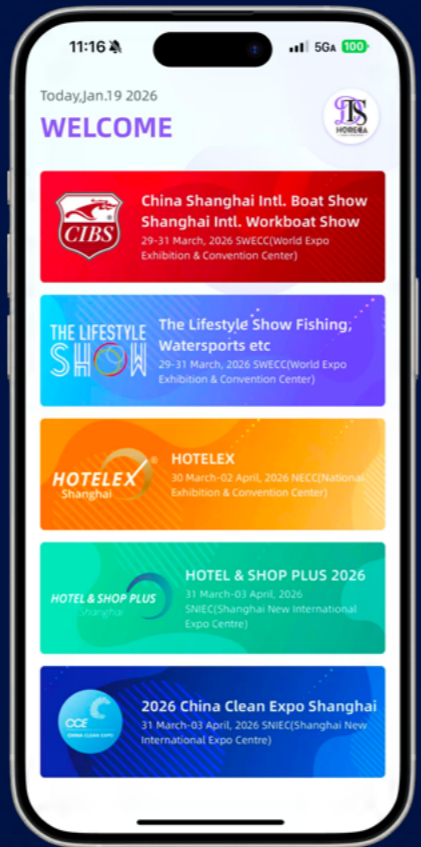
11:16

5GA 100

Today,Jan.19 2026

WELCOME

HORSIBA

CIBS

China Shanghai Intl. Boat Show Shanghai Intl. Workboat Show

29-31 March, 2026 SWECC(World Expo Exhibition & Convention Center)

THE LIFESTYLE SHOW

The Lifestyle Show Fishing, Watersports etc

29-31 March, 2026 SWECC(World Expo Exhibition & Convention Center)

HOTELEX Shanghai

HOTELEX

30 March-02 April, 2026 NECC(National Exhibition & Convention Center)

HOTEL & SHOP PLUS Shanghai

HOTEL & SHOP PLUS 2026

31 March-03 April, 2026 SNIEC(Shanghai New International Expo Centre)

CCE CHINA CLEAN EXPO

2026 China Clean Expo Shanghai

31 March-03 April, 2026 SNIEC(Shanghai New International Expo Centre)